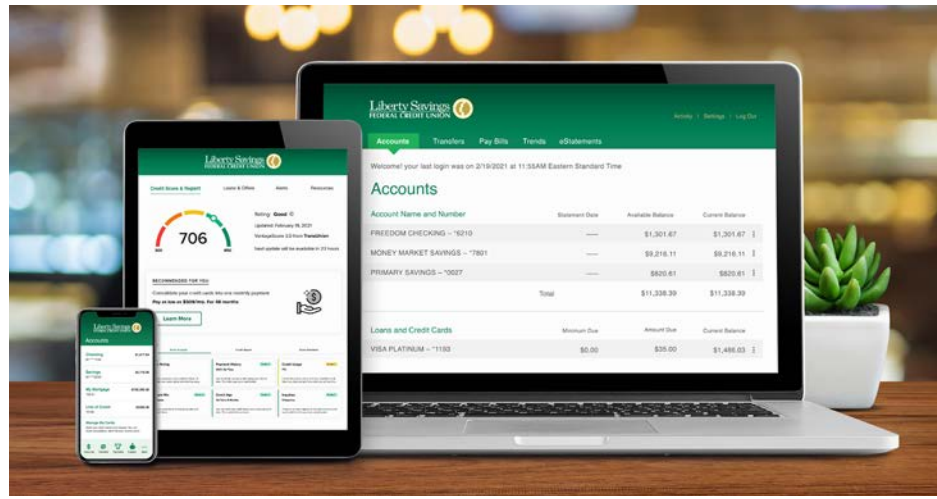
Liberty Savings FEDERAL CREDIT UNION

Activity | Settings | Log Out

Accounts Transfers Pay Bills Trends eStatements

Welcome! your last login was on 2/19/2021 at 11:55AM Eastern Standard Time

Accounts

| Account Name and Number | Statement Date | Available Balance | Current Balance |
|---|---|---|---|
| FREEDOM CHECKING - *6210 | ---- | \$1,301.67 | \$1,301.67 |
| MONEY MARKET SAVINGS - *7801 | ---- | \$9,216.11 | \$9,216.11 |
| PRIMARY SAVINGS - *0027 | ---- | \$820.61 | \$820.61 |
| | Total | \$11,338.39 | \$11,338.39 |

| Loans and Credit Cards | Minimum Due | Amount Due | Current Balance |
|---|---|---|---|
| VISA PLATINUM - *1150 | \$0.00 | \$35.00 | \$1,486.03 |

Liberty Savings FEDERAL CREDIT UNION

Credit Score & Report Loans & Offers Alerts Resources

706

Rating: Good
Updated: February 19, 2021
VantageScore 3.0 from TransUnion
Next update will be available in 23 hours

RECOMMENDED FOR YOU
Consolidate your credit cards into one monthly payment
Pay as low as \$509/mo. for 56 months
Learn More

Liberty Savings

Accounts

Checking
Savings
My Mortgage
Line of Credit